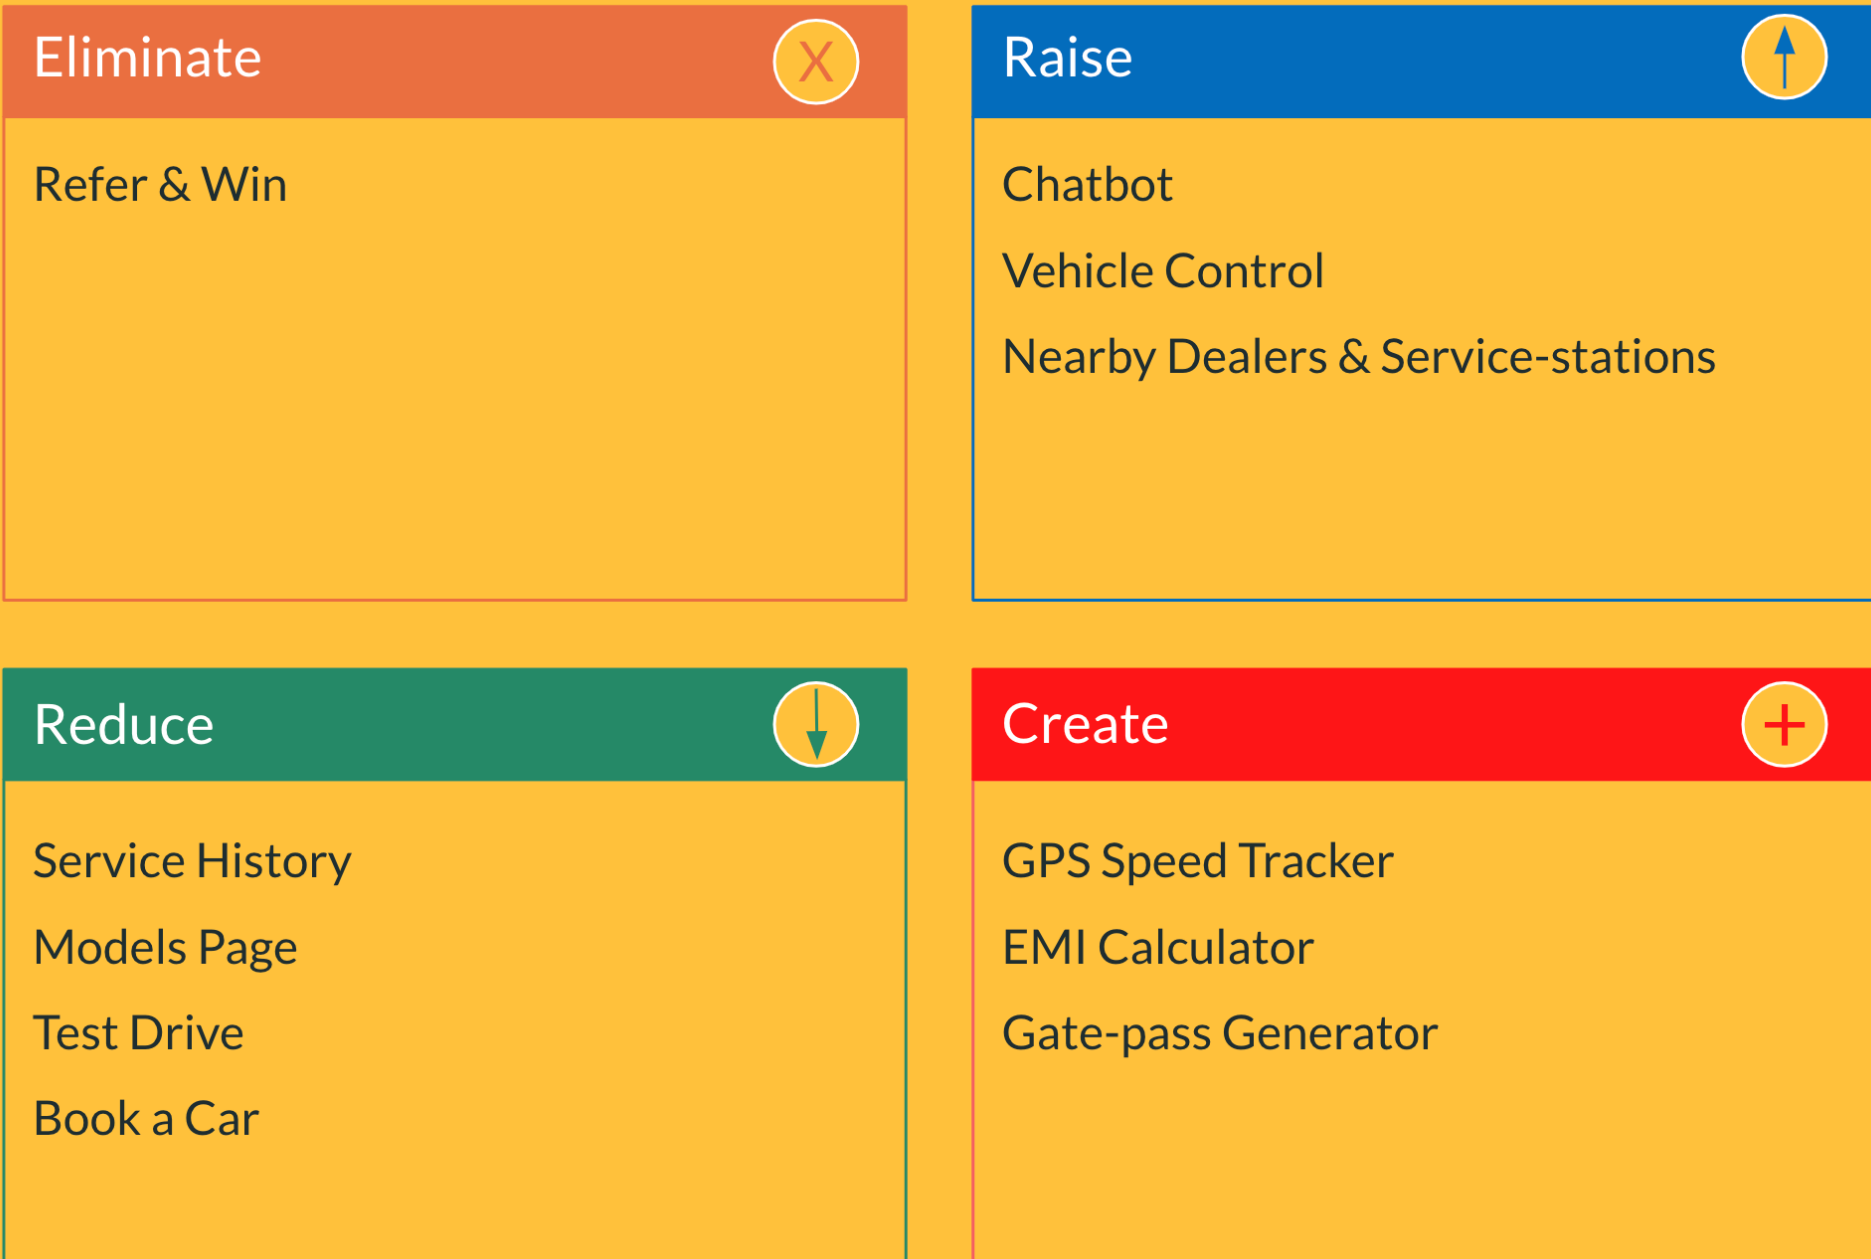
Eliminate X

Refer & Win

Raise

Chatbot

Vehicle Control

Nearby Dealers & Service-stations

Reduce

Service History

Models Page

Test Drive

Book a Car

Create +

GPS Speed Tracker

EMI Calculator

Gate-pass Generator